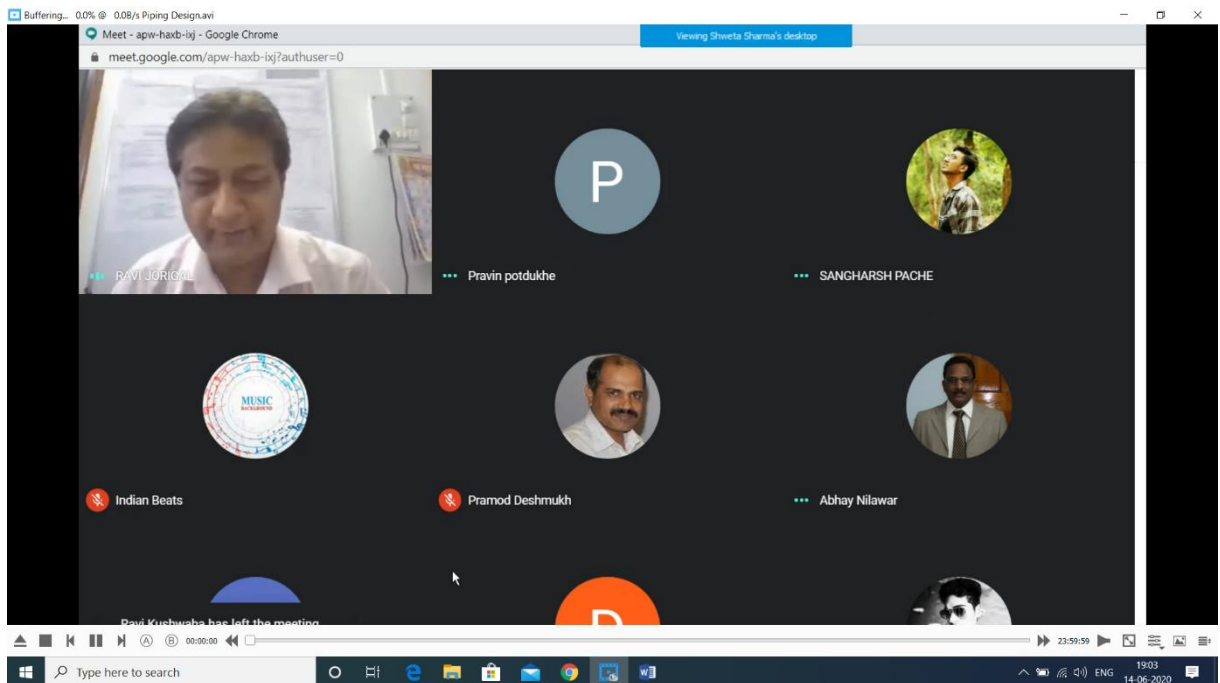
Buffering... 0.0% @ 0.0B/s Piping Design.avi

Meet - apw-haxb-ixj - Google Chrome

Viewing Shweta Sharma's desktop

meet.google.com/apw-haxb-ixj?authuser=0

RAVI JORIGAL

P

Pravin potdukhe

SANGHARSH PACHE

MUSIC BACKGROUND

Indian Beats

Pramod Deshmukh

Abhay Nilawar

Ravi Kushwaha has left the meeting

00:00:00

23:59:59

Type here to search

ENG

19:03
14-06-2020